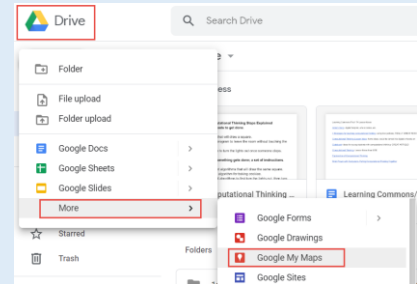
Drive

Search Drive

Folder

File upload

Folder upload

Google Docs

Google Sheets

Google Slides

More

Starred

Trash

Folders

putational Thinking ...

Learning Commons/...

Google Forms

Google Drawings

Google My Maps

Google Sites